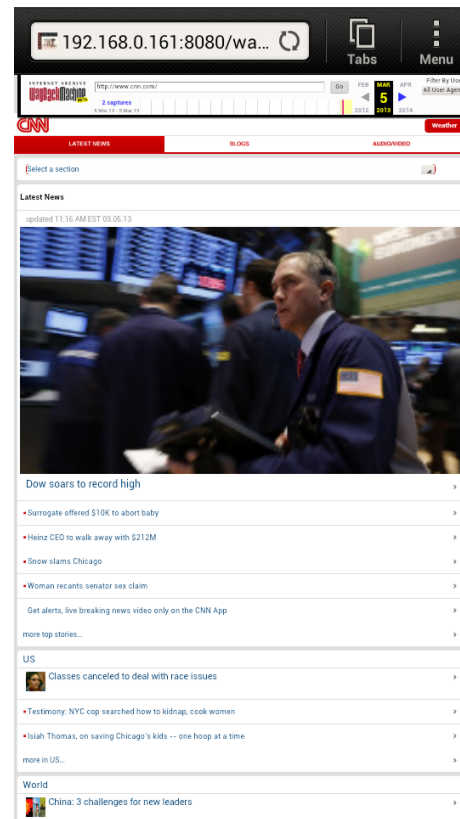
192.168.0.161:8080/wa...

Tabs

Menu

INTERNET ARCHIVE
WaybackMachine

http://www.cnn.com/

Go

2 captures
5 Mar 13 - 5 Mar 13

FEB MAR APR
5
2012 2013 2014

Filter By User
All User Agents

CNN

Weather

LATEST NEWS BLOGS AUDIO/VIDEO

Select a section

Latest News

updated 11:16 AM EST 03.05.13

Dow soars to record high

Surrogate offered $10K to abort baby

Heinz CEO to walk away with $212M

Snow slams Chicago

Woman recants senator sex claim

Get alerts, live breaking news video only on the CNN App

more top stories...

US

Classes canceled to deal with race issues

Testimony: NYC cop searched how to kidnap, cook women

Isiah Thomas, on saving Chicago's kids -- one hoop at a time

more in US...

World

China: 3 challenges for new leaders